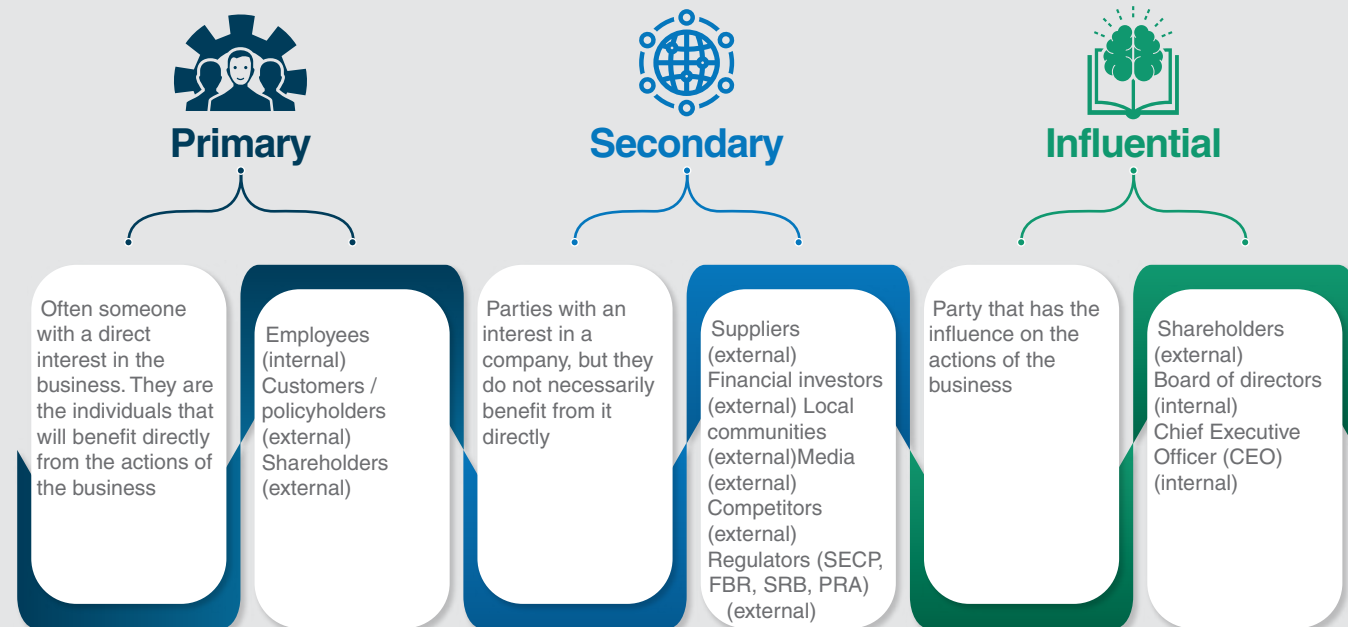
Primary

Secondary

Influential

Often someone with a direct interest in the business. They are the individuals that will benefit directly from the actions of the business

Employees (internal) Customers / policyholders (external) Shareholders (external)

Parties with an interest in a company, but they do not necessarily benefit from it directly

Suppliers (external) Financial investors (external) Local communities (external)Media (external) Competitors (external) Regulators (SECP, FBR, SRB, PRA) (external)

Party that has the influence on the actions of the business

Shareholders (external) Board of directors (internal) Chief Executive Officer (CEO) (internal)